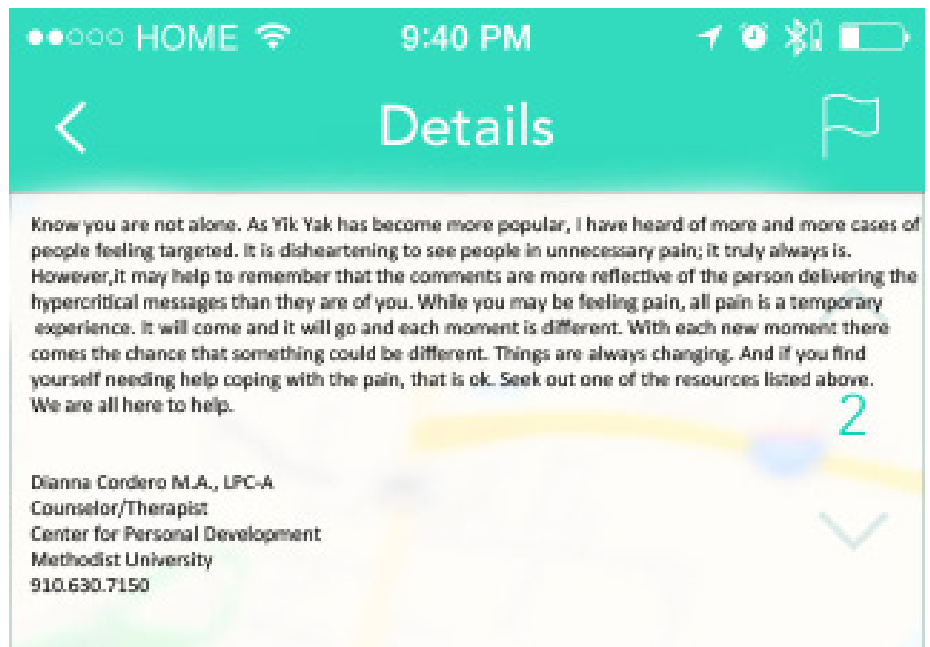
●●○○○ HOME 9:40 PM

Details

Know you are not alone. As Yik Yak has become more popular, I have heard of more and more cases of people feeling targeted. It is disheartening to see people in unnecessary pain; it truly always is. However,it may help to remember that the comments are more reflective of the person delivering the hypercritical messages than they are of you. While you may be feeling pain, all pain is a temporary experience. It will come and it will go and each moment is different. With each new moment there comes the chance that something could be different. Things are always changing. And if you find yourself needing help coping with the pain, that is ok. Seek out one of the resources listed above. We are all here to help.

2

Dianna Cordero M.A., LPC-A
Counselor/Therapist
Center for Personal Development
Methodist University
910.630.7150